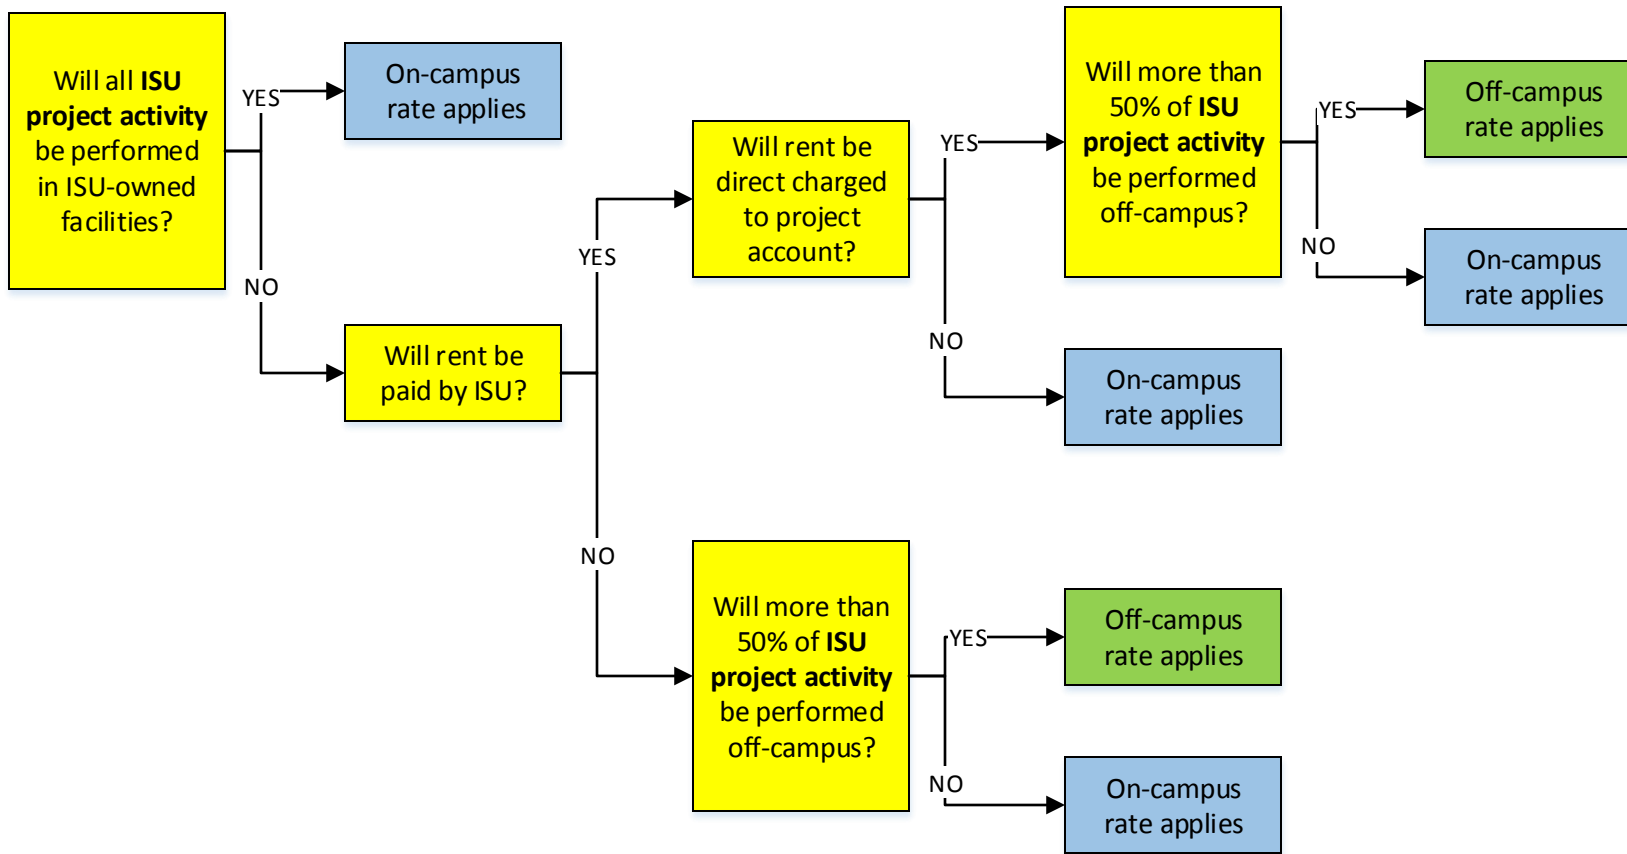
Will all **ISU project activity** be performed in ISU-owned facilities?

YES

On-campus rate applies

NO

Will rent be paid by ISU?

YES

Will rent be direct charged to project account?

YES

Will more than 50% of **ISU project activity** be performed off-campus?

YES

Off-campus rate applies

NO

On-campus rate applies

NO

On-campus rate applies

NO

Will more than 50% of **ISU project activity** be performed off-campus?

YES

Off-campus rate applies

NO

On-campus rate applies